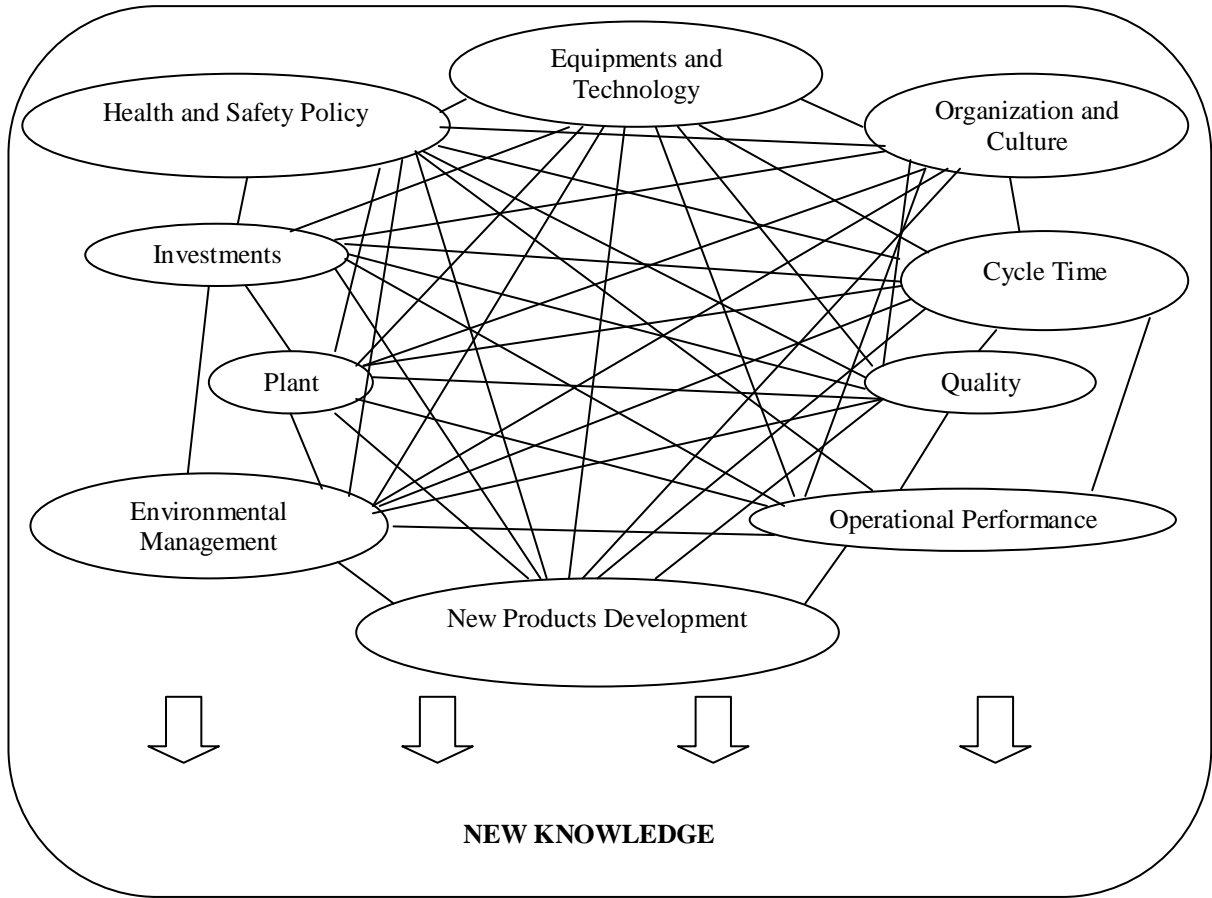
Equipments and Technology

Health and Safety Policy

Organization and Culture

Investments

Cycle Time

Plant

Quality

Environmental Management

Operational Performance

New Products Development

NEW KNOWLEDGE